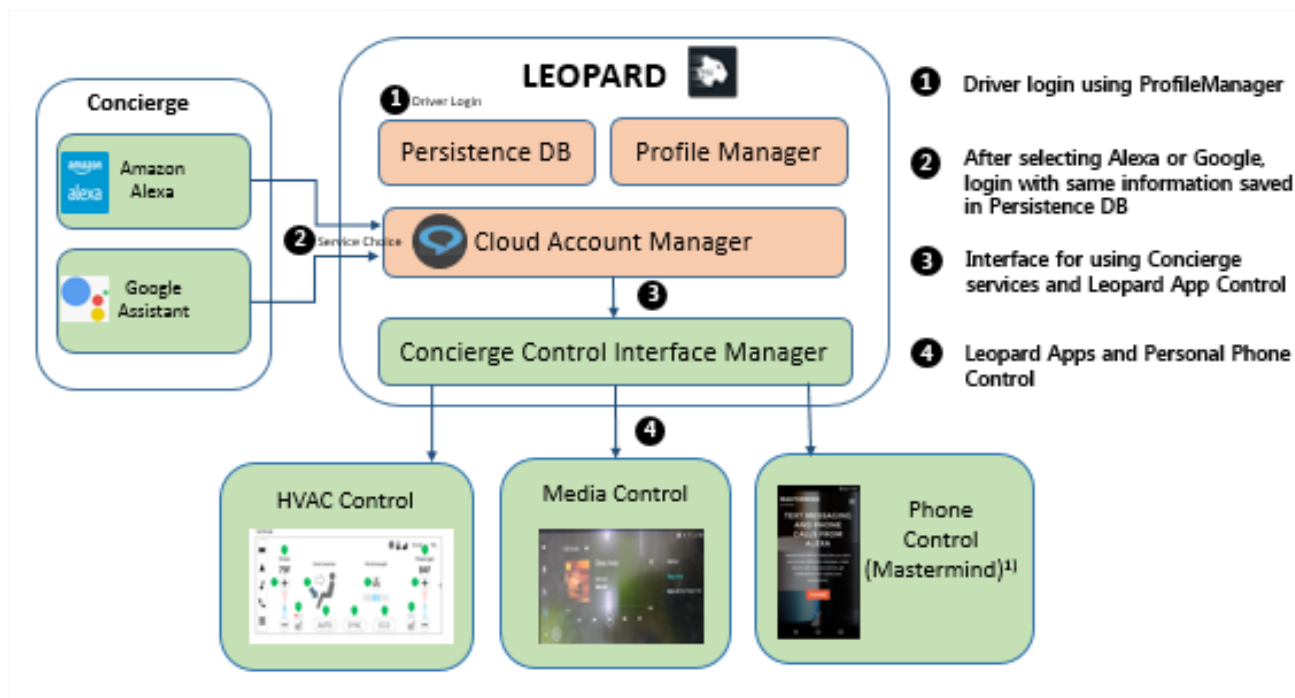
Concierge

amazon alexa

Amazon Alexa

Google Assistant

LEOPARD

❶ Driver Login

Persistence DB

Profile Manager

❷ Service Choice

Cloud Account Manager

❸

Concierge Control Interface Manager

❹

HVAC Control

Media Control

Phone Control (Mastermind)$^{1)}$

TEXT MESSAGING AND PHONE CALLS FROM ALEXA

❶ Driver login using ProfileManager

❷ After selecting Alexa or Google, login with same information saved in Persistence DB

❸ Interface for using Concierge services and Leopard App Control

❹ Leopard Apps and Personal Phone Control